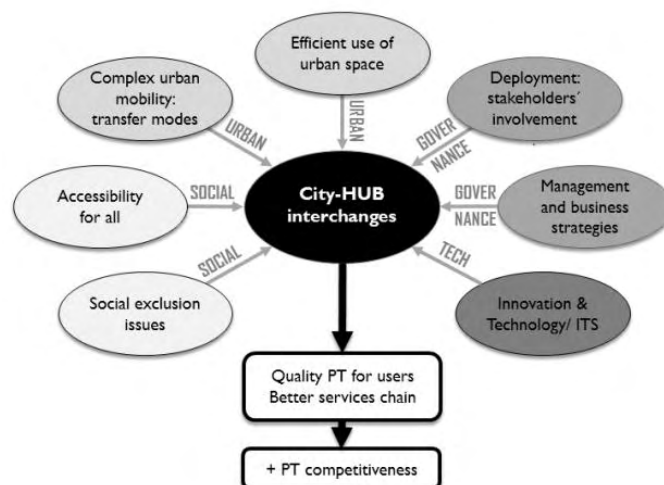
Efficient use of urban space

Complex urban mobility: transfer modes

Deployment: stakeholders´ involvement

URBAN

URBAN

GOVER NANCE

Accessibility for all

SOCIAL

City-HUB interchanges

GOVER NANCE

Management and business strategies

SOCIAL

TECH

Social exclusion issues

Innovation & Technology/ ITS

Quality PT for users
Better services chain

+ PT competitiveness